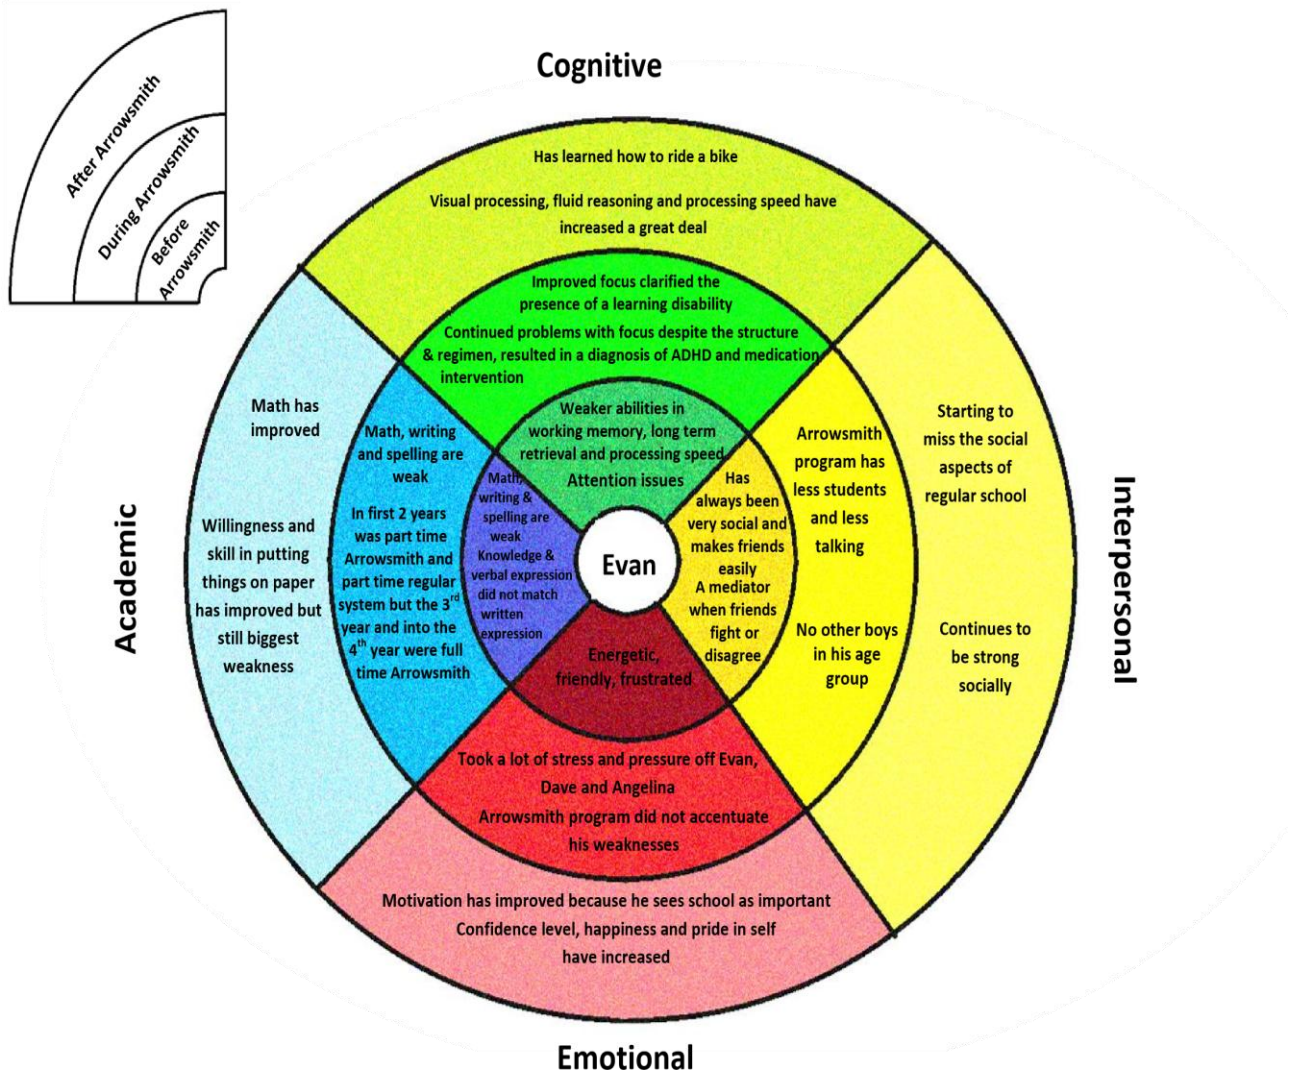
After Arrowsmith
During Arrowsmith
Before Arrowsmith

Cognitive

Has learned how to ride a bike

Visual processing, fluid reasoning and processing speed have increased a great deal

Improved focus clarified the presence of a learning disability

Continued problems with focus despite the structure & regimen, resulted in a diagnosis of ADHD and medication intervention

Weaker abilities in working memory, long term retrieval and processing speed

Attention issues

Academic

Math has improved

Willingness and skill in putting things on paper has improved but still biggest weakness

Math, writing and spelling are weak

In first 2 years was part time Arrowsmith and part time regular system but the 3$^{rd}$ year and into the 4$^{th}$ year were full time Arrowsmith

Math, writing & spelling are weak

Knowledge & verbal expression did not match written expression

Evan

Interpersonal

Has always been very social and makes friends easily

A mediator when friends fight or disagree

Arrowsmith program has less students and less talking

No other boys in his age group

Starting to miss the social aspects of regular school

Continues to be strong socially

Emotional

Energetic, friendly, frustrated

Took a lot of stress and pressure off Evan, Dave and Angelina

Arrowsmith program did not accentuate his weaknesses

Motivation has improved because he sees school as important

Confidence level, happiness and pride in self have increased